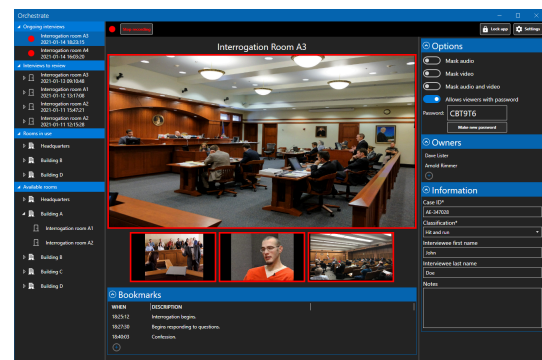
Orchestrate

Ongoing interviews
Interrogation room A3 2021-01-14 18:23:15
Interrogation room A4 2021-01-14 16:03:29

Interviews for review
Interrogation room A3 2021-01-13 09:10:48
Interrogation room A1 2021-01-12 13:17:08
Interrogation room A2 2021-01-11 15:47:21
Interrogation room A2 2021-01-11 12:15:28

Rooms in use
Headquarters
Building B
Building D

Available rooms
Headquarters
Building A
Interrogation room A1
Interrogation room A2
Building B
Building C
Building D

Stop recording

Interrogation Room A3

Lock app
Settings

Options
Mask audio
Mask video
Mask audio and video
Allow viewers with password
Password: CBT9T6
Make new password

Owners
Dave Lister
Arnold Rimmer

Information
Case ID*
AE-347038
Classification*
Hit and run
Interviewee first name
John
Interviewee last name
Doe
Notes

Bookmarks
| WHEN | DESCRIPTION |
|---|---|
| 18:25:12 | Interrogation begins. |
| 18:27:30 | Begins responding to questions. |
| 18:40:03 | Confession. |